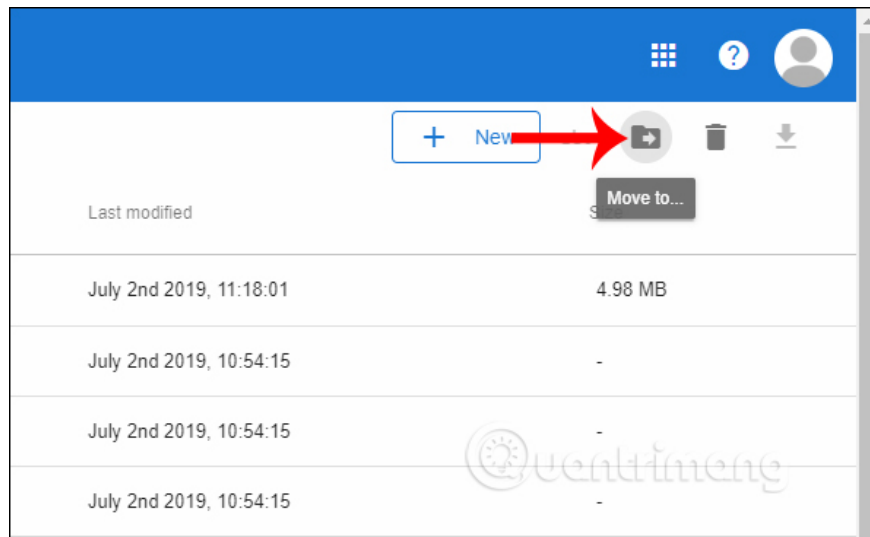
+ New

Move to...

Last modified

Size

| | |
|---|---|
| July 2nd 2019, 11:18:01 | 4.98 MB |
| July 2nd 2019, 10:54:15 | - |
| July 2nd 2019, 10:54:15 | - |
| July 2nd 2019, 10:54:15 | - |

Quantrimang